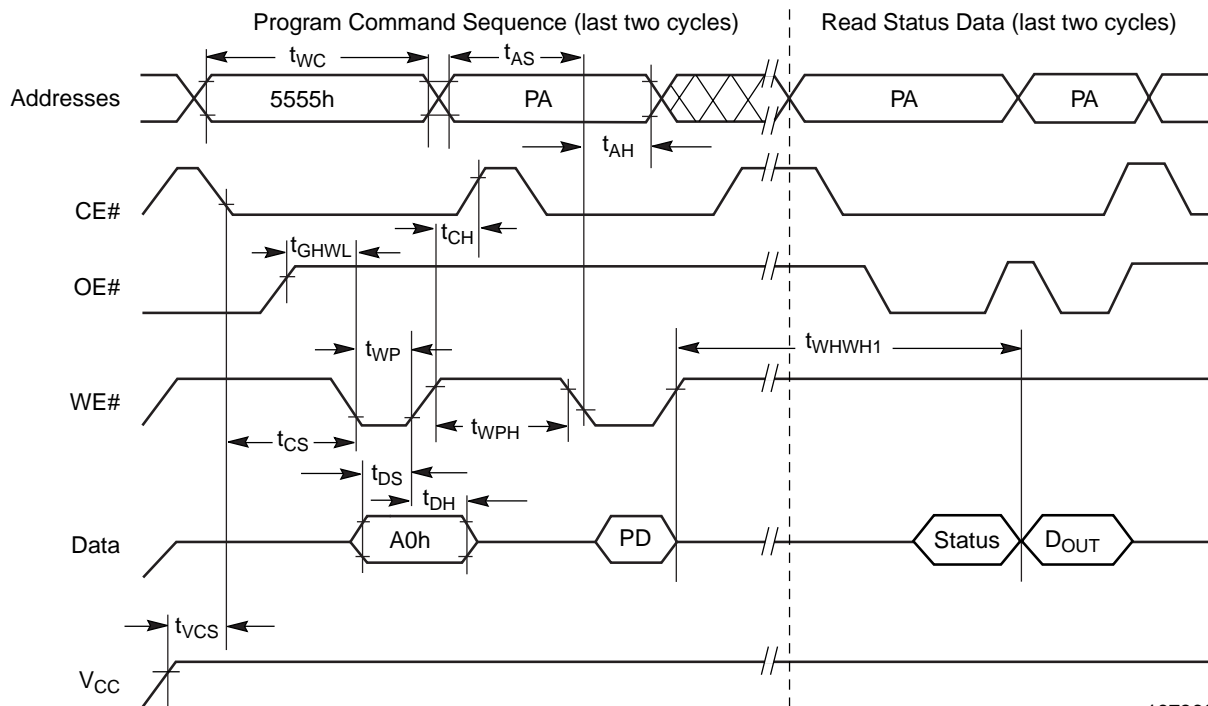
Program Command Sequence (last two cycles)

Read Status Data (last two cycles)

$t_{WC}$

$t_{AS}$

Addresses

5555h

PA

PA

PA

$t_{AH}$

CE#

$t_{CH}$

$t_{GHWL}$

OE#

$t_{WP}$

$t_{WHWH1}$

WE#

$t_{WPH}$

$t_{CS}$

$t_{DS}$

$t_{DH}$

Data

A0h

PD

Status

$D_{OUT}$

$t_{VCS}$

$V_{CC}$

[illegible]